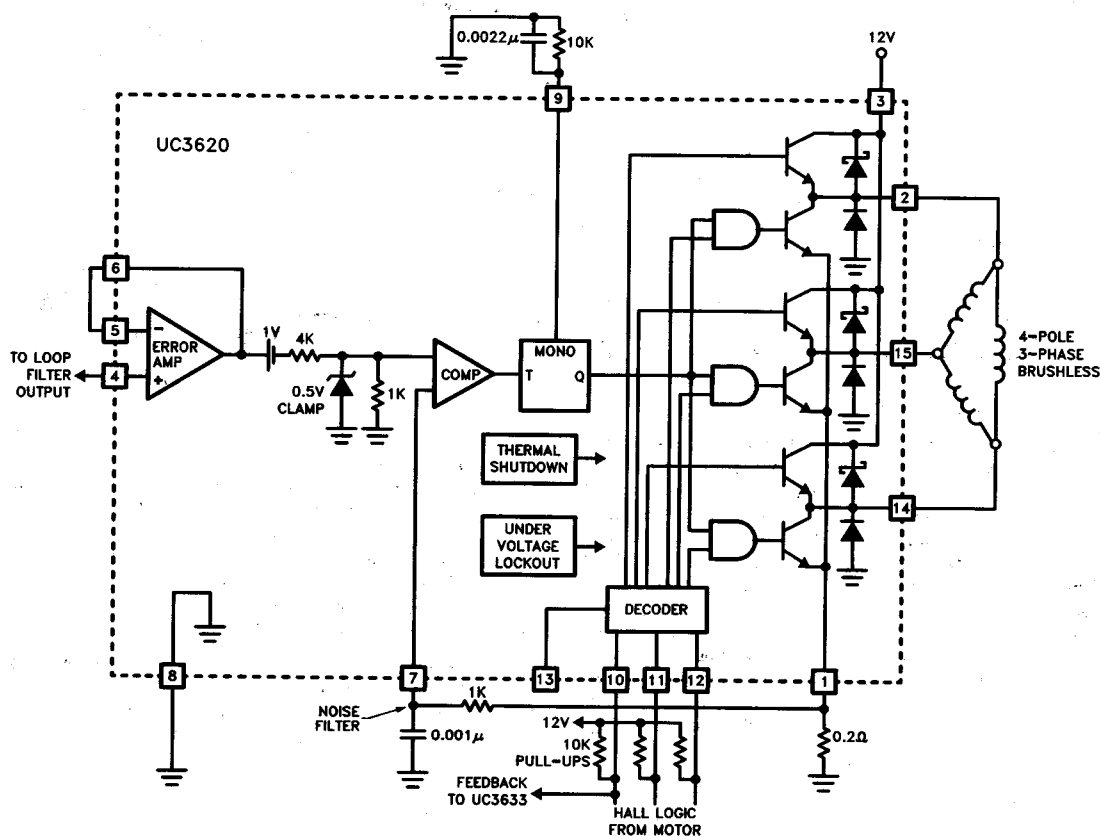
0.0022μ
10K
12V
9
3
UC3620
2
6
5
−
ERROR AMP
+
TO LOOP FILTER OUTPUT
4
1V
4K
0.5V CLAMP
1K
COMP
MONO
T
Q
15
4-POLE 3-PHASE BRUSHLESS
THERMAL SHUTDOWN
UNDER VOLTAGE LOCKOUT
14
DECODER
8
7
13
10
11
12
1
NOISE FILTER
1K
0.001μ
12V
10K PULL-UPS
0.2Ω
FEEDBACK TO UC3633
HALL LOGIC FROM MOTOR